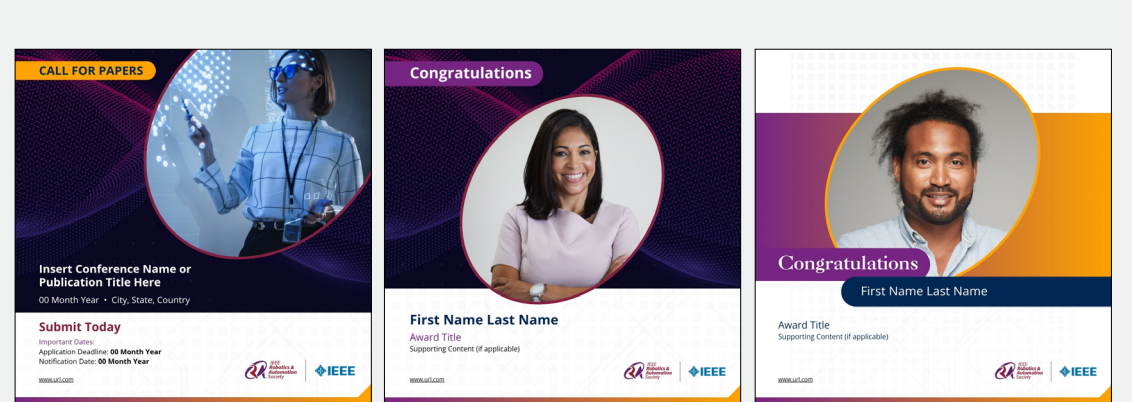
CALL FOR PAPERS

Insert Conference Name or Publication Title Here

00 Month Year • City, State, Country

Submit Today

Important Dates:
Application Deadline: **00 Month Year**
Notification Date: **00 Month Year**

www.url.com

IEEE Robotics & Automation Society

IEEE

Congratulations

First Name Last Name

Award Title

Supporting Content (if applicable)

www.url.com

IEEE Robotics & Automation Society

IEEE

Congratulations

First Name Last Name

Award Title

Supporting Content (if applicable)

www.url.com

IEEE Robotics & Automation Society

IEEE